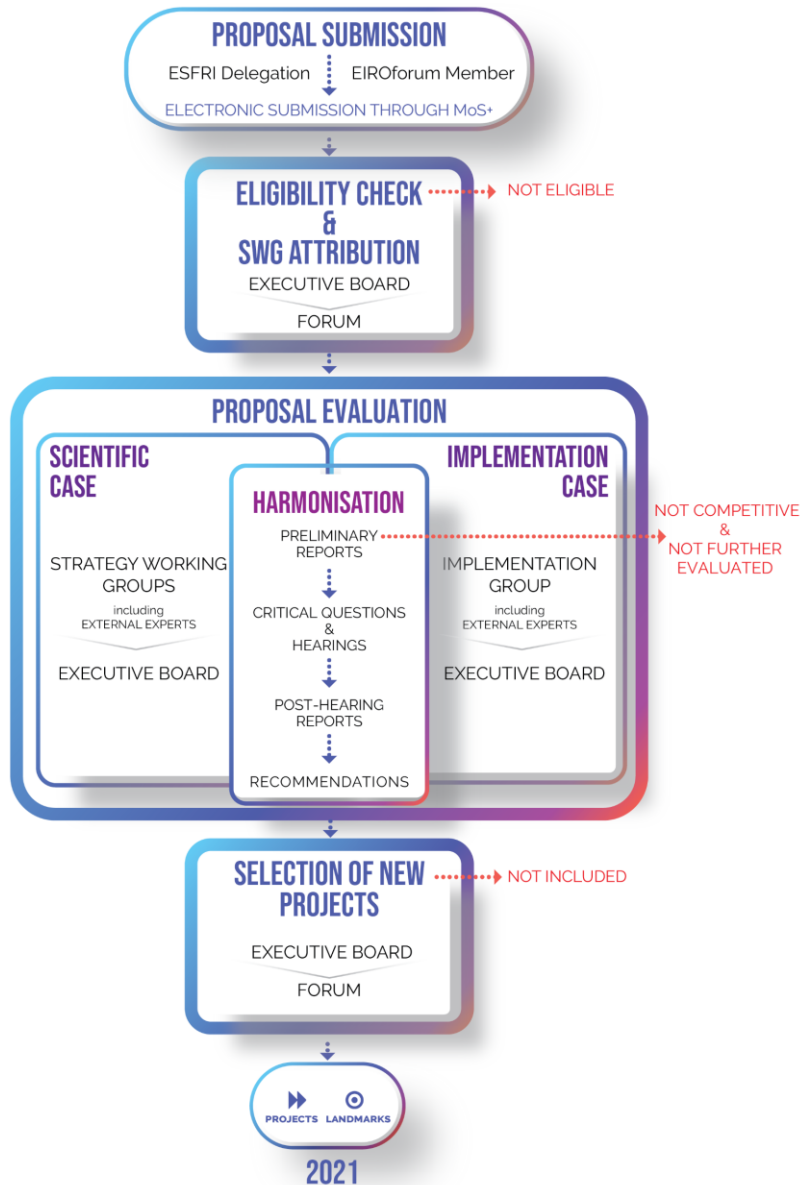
PROPOSAL SUBMISSION

ESFRI Delegation

EIROforum Member

ELECTRONIC SUBMISSION THROUGH MoS+

ELIGIBILITY CHECK & SWG ATTRIBUTION

NOT ELIGIBLE

EXECUTIVE BOARD

FORUM

PROPOSAL EVALUATION

SCIENTIFIC CASE

STRATEGY WORKING GROUPS including EXTERNAL EXPERTS

EXECUTIVE BOARD

HARMONISATION

PRELIMINARY REPORTS

CRITICAL QUESTIONS & HEARINGS

POST-HEARING REPORTS

RECOMMENDATIONS

IMPLEMENTATION CASE

IMPLEMENTATION GROUP including EXTERNAL EXPERTS

EXECUTIVE BOARD

NOT COMPETITIVE & NOT FURTHER EVALUATED

SELECTION OF NEW PROJECTS

NOT INCLUDED

EXECUTIVE BOARD

FORUM

PROJECTS LANDMARKS

2021